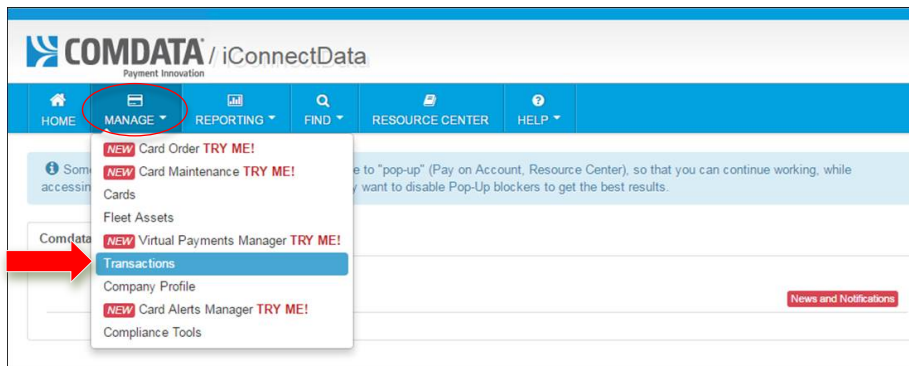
COMDATA / iConnectData
Payment Innovation

HOME
MANAGE
REPORTING
FIND
RESOURCE CENTER
HELP

Some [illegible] e to "pop-up" (Pay on Account, Resource Center), so that you can continue working, while accessin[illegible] y want to disable Pop-Up blockers to get the best results.

NEW Card Order TRY ME!
NEW Card Maintenance TRY ME!
Cards
Fleet Assets
NEW Virtual Payments Manager TRY ME!
Transactions
Company Profile
NEW Card Alerts Manager TRY ME!
Compliance Tools

Comdata

News and Notifications